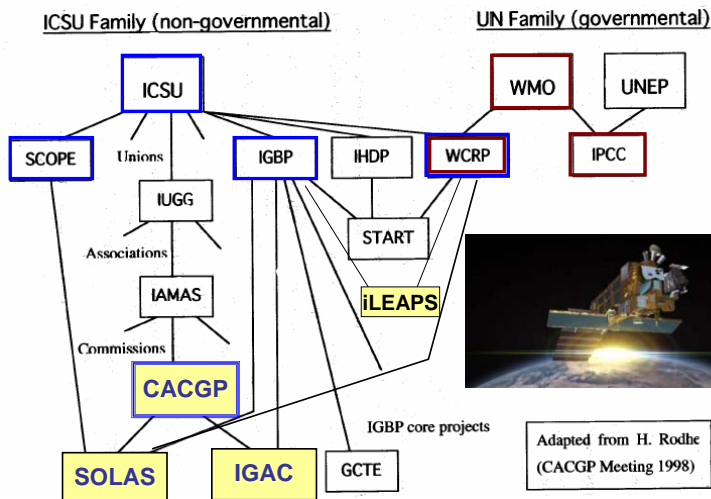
ICSU Family (non-governmental)

UN Family (governmental)

ICSU

WMO

UNEP

SCOPE

Unions

IGBP

IHDP

WCRP

IPCC

IUGG

START

Associations

IAMAS

iLEAPS

Commissions

CACGP

IGBP core projects

Adapted from H. Rodhe (CACGP Meeting 1998)

SOLAS

IGAC

GCTE